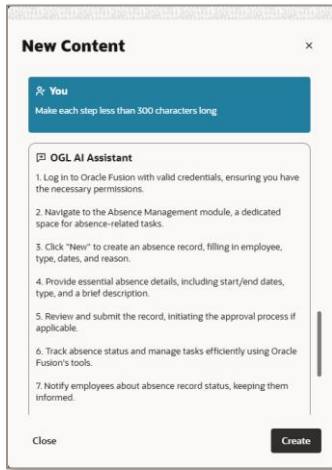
New Content

×

You

Make each step less than 300 characters long

OGL AI Assistant

1. Log in to Oracle Fusion with valid credentials, ensuring you have the necessary permissions.

2. Navigate to the Absence Management module, a dedicated space for absence-related tasks.

3. Click "New" to create an absence record, filling in employee, type, dates, and reason.

4. Provide essential absence details, including start/end dates, type, and a brief description.

5. Review and submit the record, initiating the approval process if applicable.

6. Track absence status and manage tasks efficiently using Oracle Fusion's tools.

7. Notify employees about absence record status, keeping them informed.

Close

Create